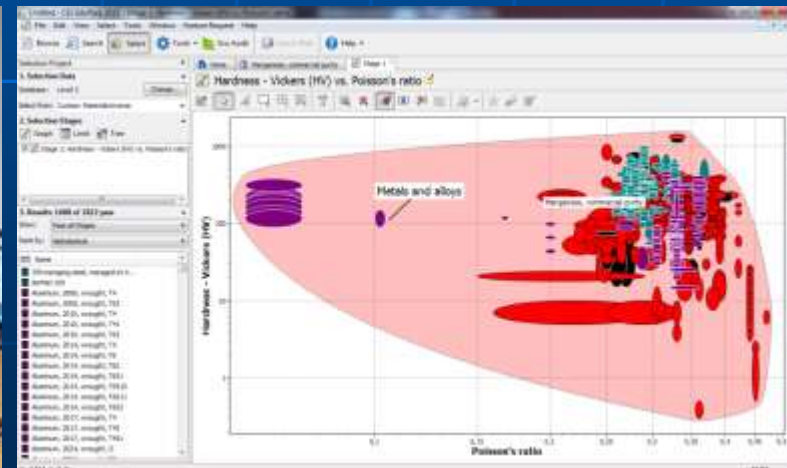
File Edit View Select Tools Window Feature Request Help

Browse Search Select Tools Eco Audit Help

Selection Project

1. Selection Data

Database: Level 3 Change...

2. Selection Stages

Graph Limit Tree

3. Results: 1000 of 3023 pass

Name

Home Stage 1

Hardness - Vickers (HV) vs. Poisson's ratio

Metals and alloys

Manganese, commercial purity

Hardness - Vickers (HV)

1000

100

10

1

0.1

0.15

0.2

0.25

0.3

0.35

0.4

0.45

Poisson's ratio